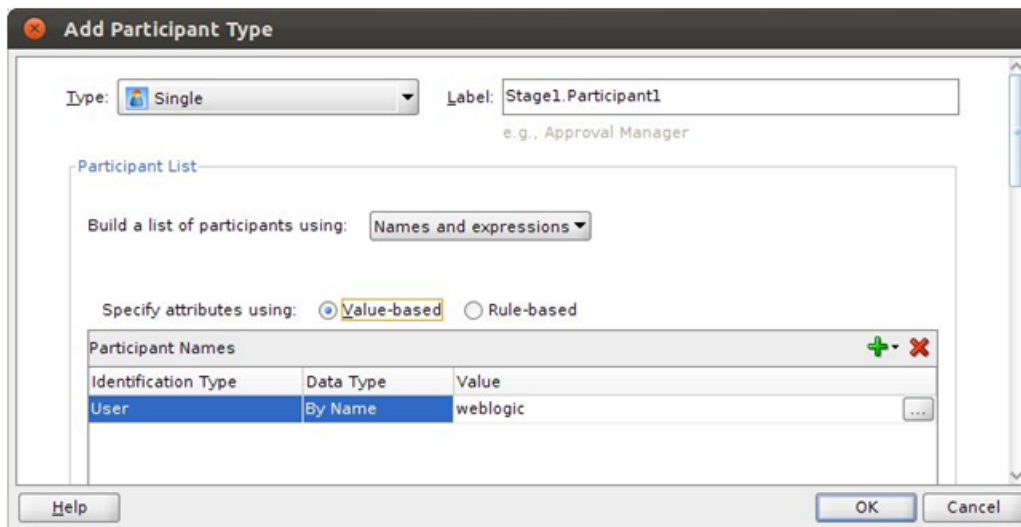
Add Participant Type

Type: Single

Label: Stage1.Participant1

e.g., Approval Manager

Participant List

Build a list of participants using: Names and expressions

Specify attributes using: Value-based Rule-based

Participant Names

| Identification Type | Data Type | Value |
|---|---|---|
| User | By Name | weblogic |

Help

OK

Cancel